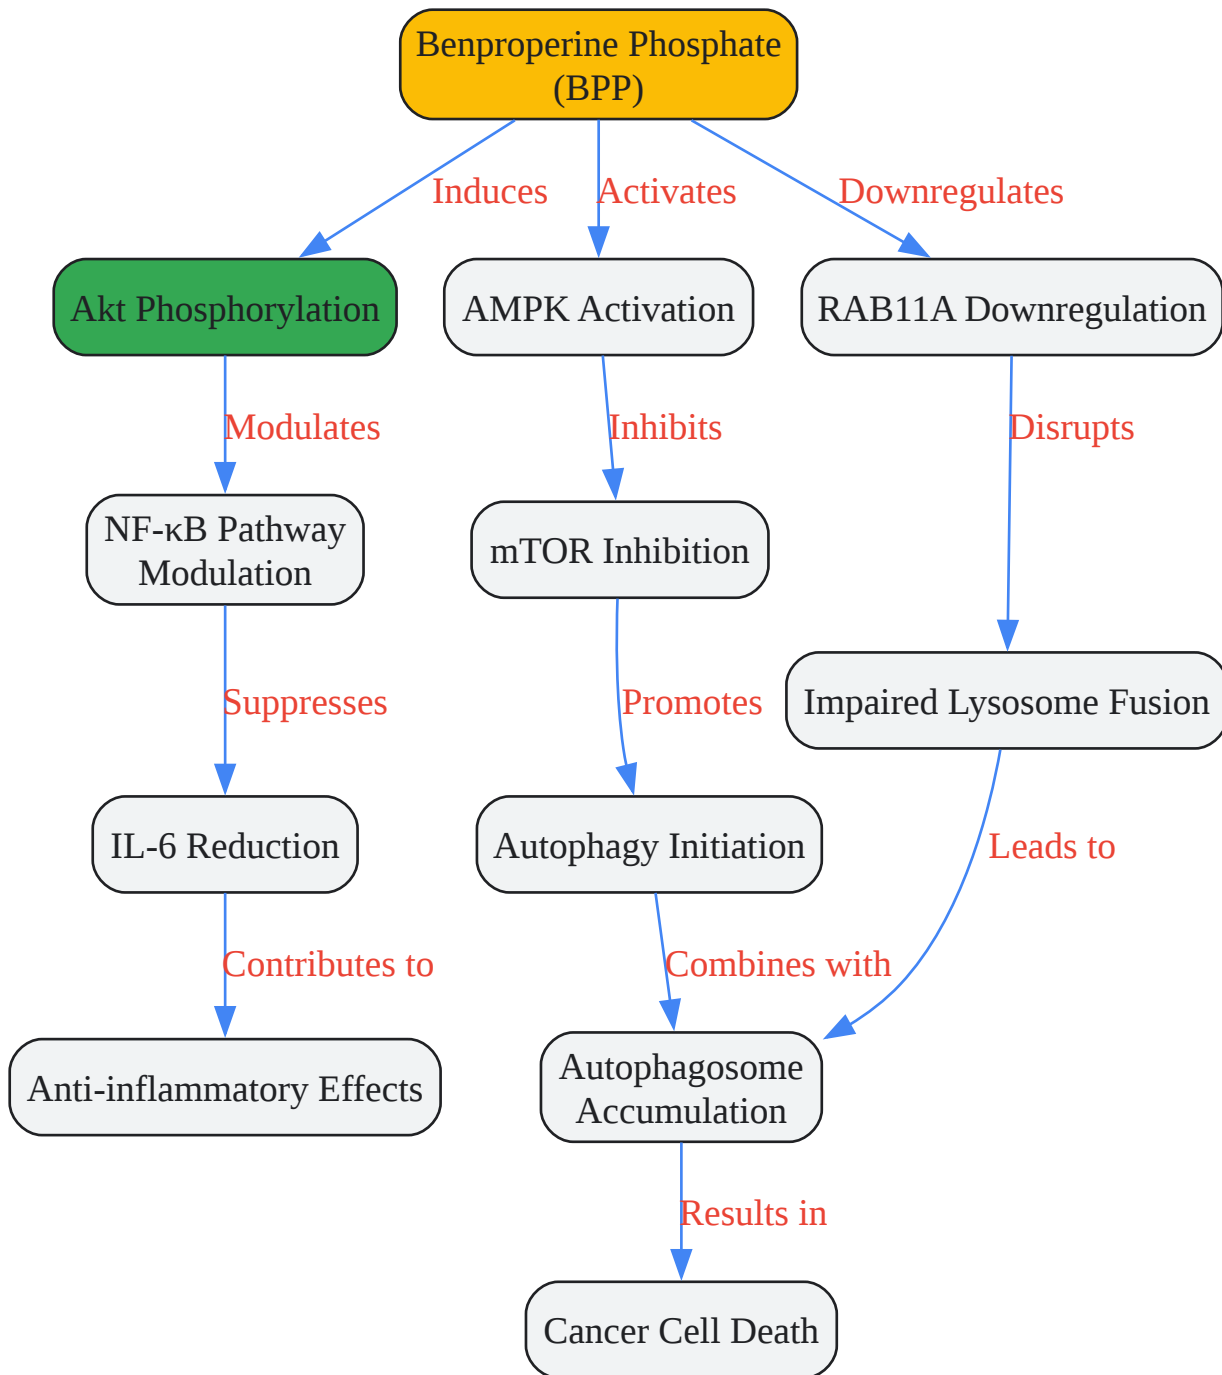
Benproperine Phosphate (BPP)

Induces

Activates

Downregulates

Akt Phosphorylation

AMPK Activation

RAB11A Downregulation

Modulates

Inhibits

Disrupts

NF-κB Pathway Modulation

mTOR Inhibition

Impaired Lysosome Fusion

Suppresses

Promotes

IL-6 Reduction

Autophagy Initiation

Leads to

Contributes to

Combines with

Anti-inflammatory Effects

Autophagosome Accumulation

Results in

Cancer Cell Death